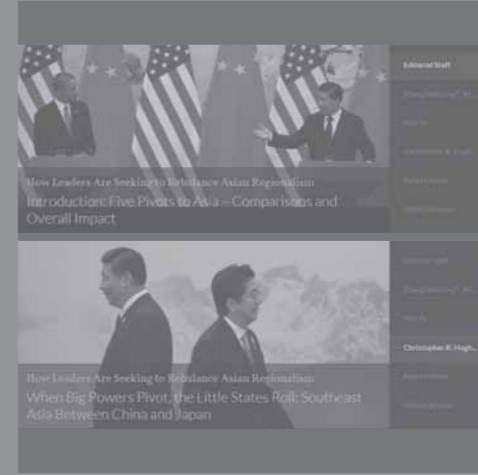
Editorial Staff

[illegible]

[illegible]

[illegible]

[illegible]

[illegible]

How Leaders Are Seeking to Rebalance Asian Regionalism

Introduction: Five Pivots to Asia – Comparisons and Overall Impact

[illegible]

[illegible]

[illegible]

Christopher R. Hugh...

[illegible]

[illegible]

How Leaders Are Seeking to Rebalance Asian Regionalism

When Big Powers Pivot, the Little States Roll: Southeast Asia Between China and Japan